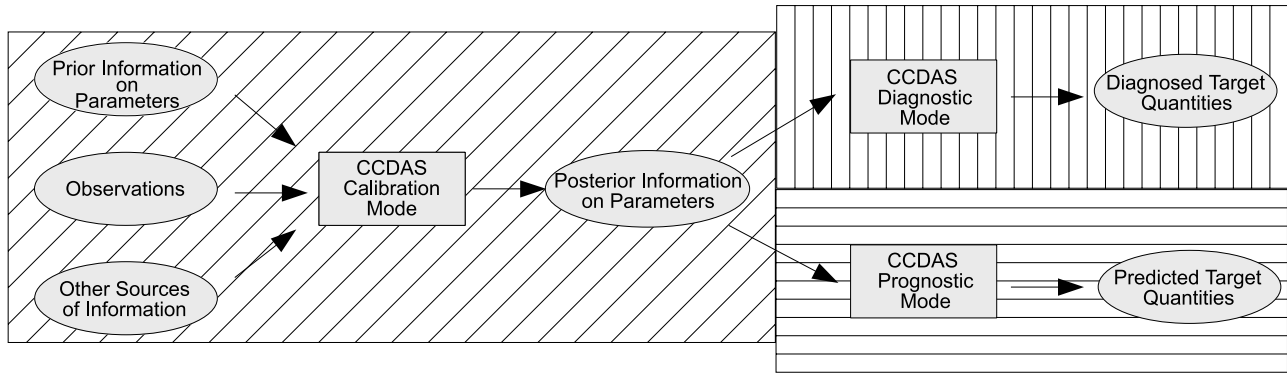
Prior Information on Parameters

Observations

Other Sources of Information

CCDAS Calibration Mode

Posterior Information on Parameters

CCDAS Diagnostic Mode

Diagnosed Target Quantities

CCDAS Prognostic Mode

Predicted Target Quantities